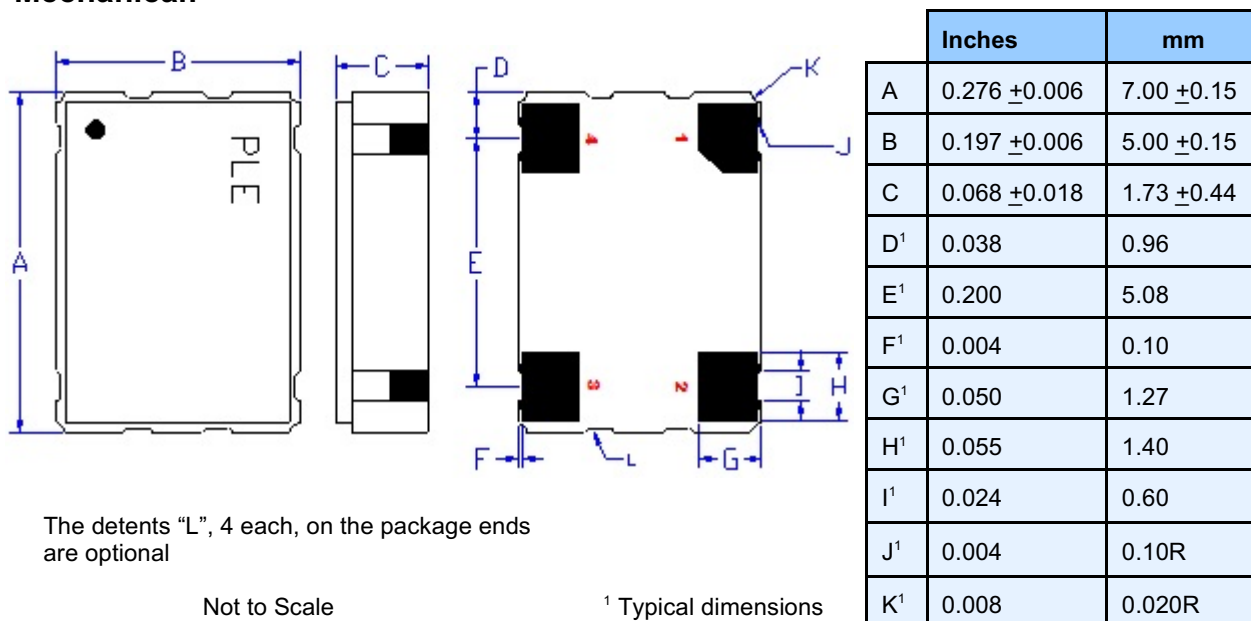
Mechanical:

B
C
D
K
PLE
A
E
J
4
1
3
2
I
H
F
L
G

| | Inches | mm |
|---|---|---|
| A | 0.276 $\pm$0.006 | 7.00 $\pm$0.15 |
| B | 0.197 $\pm$0.006 | 5.00 $\pm$0.15 |
| C | 0.068 $\pm$0.018 | 1.73 $\pm$0.44 |
| D$^1$ | 0.038 | 0.96 |
| E$^1$ | 0.200 | 5.08 |
| F$^1$ | 0.004 | 0.10 |
| G$^1$ | 0.050 | 1.27 |
| H$^1$ | 0.055 | 1.40 |
| I$^1$ | 0.024 | 0.60 |
| J$^1$ | 0.004 | 0.10R |
| K$^1$ | 0.008 | 0.020R |

The detents “L”, 4 each, on the package ends are optional

Not to Scale

$^1$ Typical dimensions